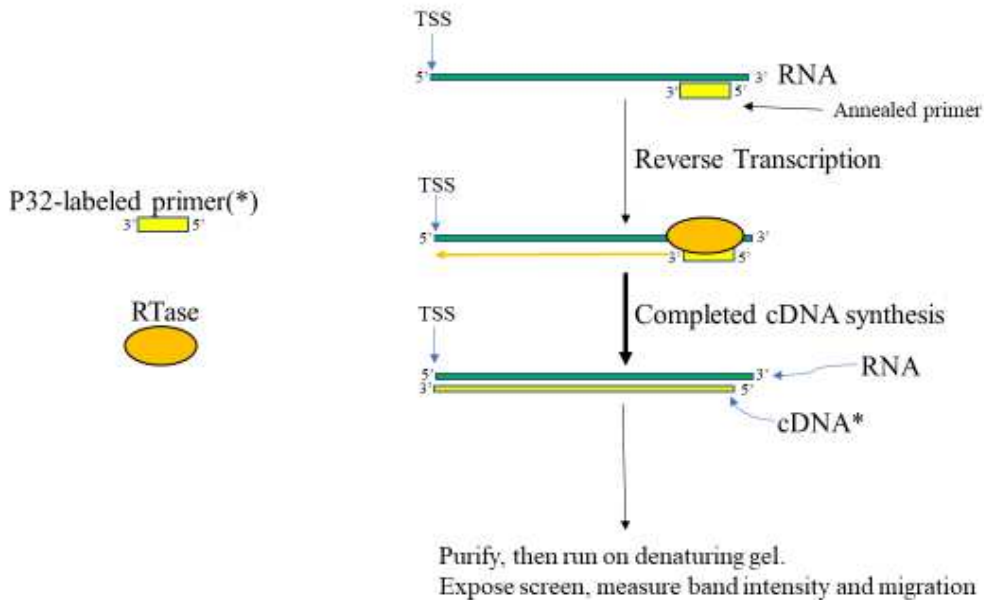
P32-labeled primer(*)
3' 5'

RTase

TSS
5' 3' RNA
3' 5'
Annealed primer

Reverse Transcription

TSS
5' 3'
3' 5'

Completed cDNA synthesis

TSS
5' 3'
3' 5'
RNA
cDNA*

Purify, then run on denaturing gel.
Expose screen, measure band intensity and migration